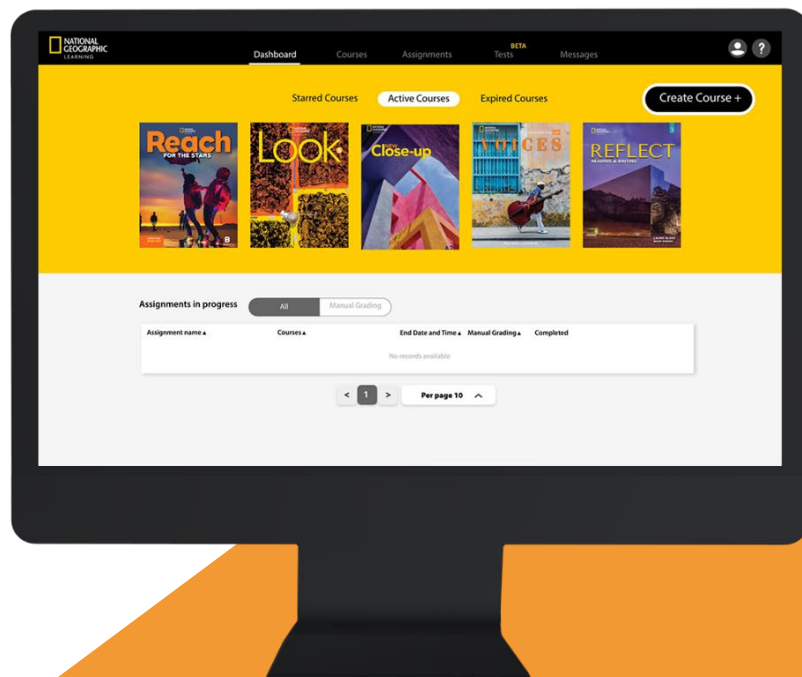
NATIONAL GEOGRAPHIC LEARNING

Dashboard Courses Assignments BETA Tests Messages

?

Starred Courses Active Courses Expired Courses

Create Course +

Reach FOR THE STARS

B

LOOK

Close-up

VOICES

REFLECT READING & WRITING

Assignments in progress All Manual Grading

| Assignment name ▴ | Courses ▴ | End Date and Time ▴ | Manual Grading ▴ | Completed |
|---|---|---|---|---|
| | | No records available | | |

< 1 > Per page 10 ^